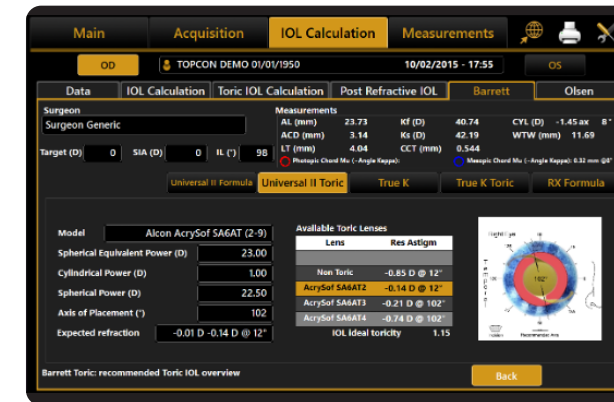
Main Acquisition IOL Calculation Measurements

OD
TOPCON DEMO 01/01/1950
10/02/2015 - 17:55
OS

Data | IOL Calculation | Toric IOL Calculation | Post Refractive IOL | Barrett | Olsen

Surgeon
Surgeon Generic

Target (D) 0 SIA (D) 0 IL (°) 98

Measurements
AL (mm) 23.73 Kf (D) 40.74 CYL (D) -1.45 ax 8°
ACD (mm) 3.14 Ks (D) 42.19 WTW (mm) 11.69
LT (mm) 4.04 CCT (mm) 0.544
Photopic Chord Mu (~Angle Kappa): Mesopic Chord Mu (~Angle Kappa): 0.32 mm @6°

Universal II Formula | Universal II Toric | True K | True K Toric | RX Formula

Model Alcon AcrySof SA6AT (2-9)
Spherical Equivalent Power (D) 23.00
Cylindrical Power (D) 1.00
Spherical Power (D) 22.50
Axis of Placement (°) 102
Expected refraction -0.01 D -0.14 D @ 12°

Available Toric Lenses
| Lens | Res Astigm |
|---|---|
| | |
| Non Toric | -0.85 D @ 12° |
| AcrySof SA6AT2 | -0.14 D @ 12° |
| AcrySof SA6AT3 | -0.21 D @ 102° |
| AcrySof SA6AT4 | -0.74 D @ 102° |
| IOL ideal toricity | 1.15 |

Right eye
102
Recommended Axis

Barrett Toric: recommended Toric IOL overview

Back